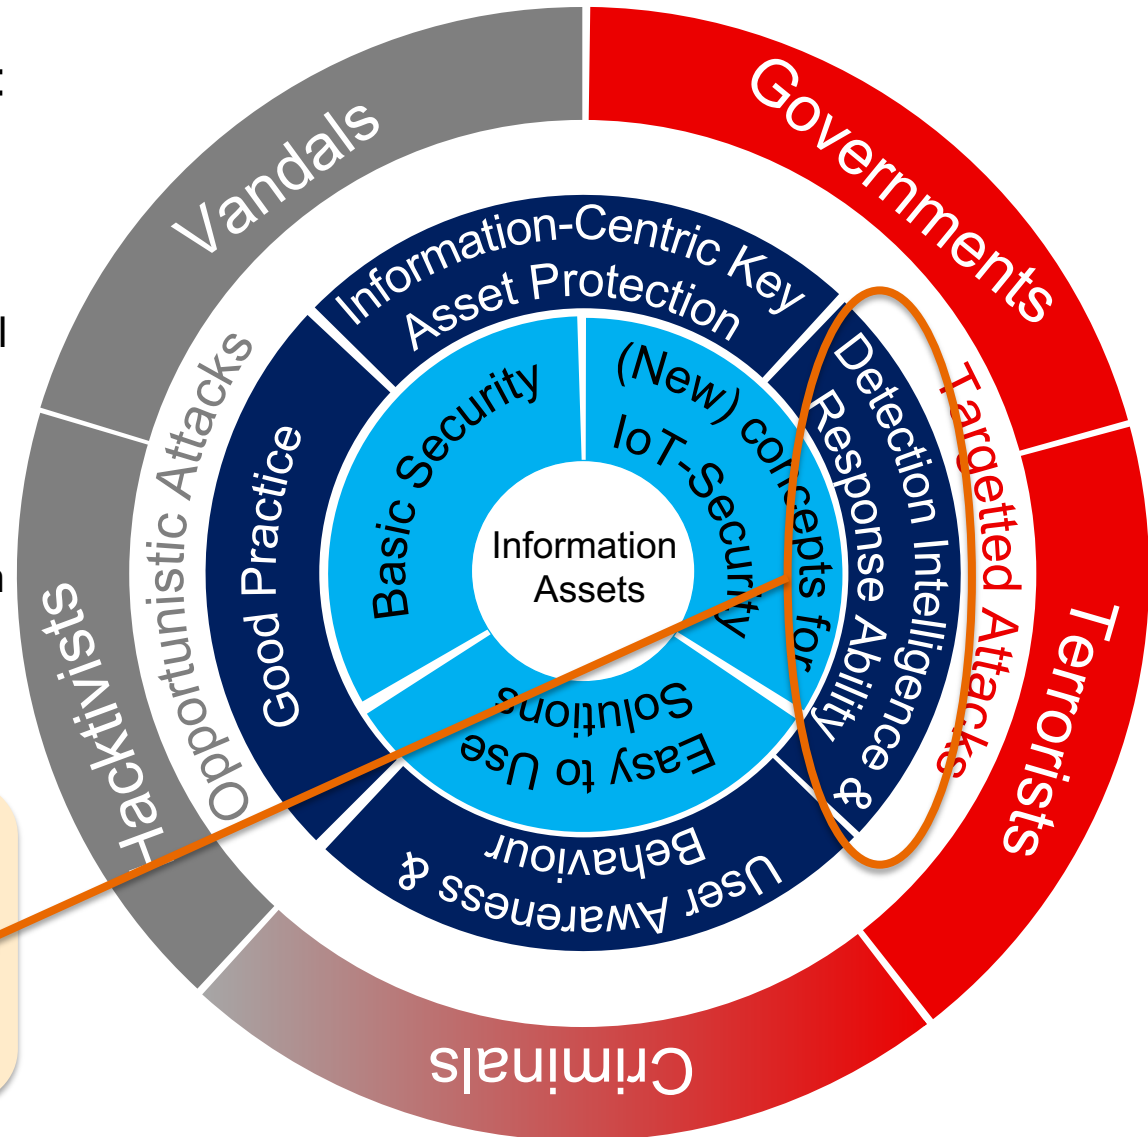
Vandals

Governments

Hacktivists

Terrorists

Criminals

Opportunistic Attacks

Targetted Attacks

Information-Centric Key Asset Protection

Good Practice

Detection Intelligence & Response Ability

User Awareness & Behaviour

Basic Security

(New) concepts for IoT-Security

Easy to Use Solutions

Information Assets